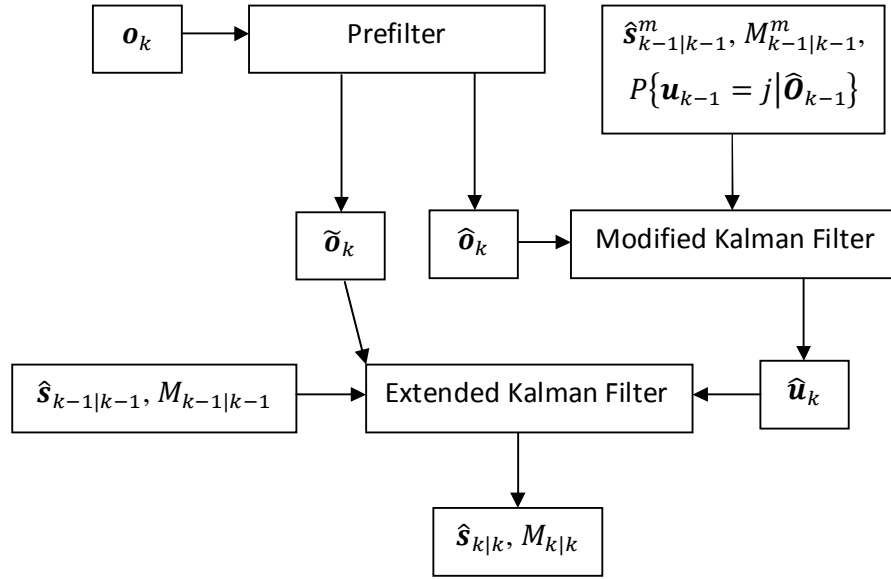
$\boldsymbol{o}_k$

Prefilter

$\hat{\boldsymbol{s}}_{k-1|k-1}^m, M_{k-1|k-1}^m,$
$P\{\boldsymbol{u}_{k-1} = j | \widehat{\boldsymbol{O}}_{k-1}\}$

$\tilde{\boldsymbol{o}}_k$

$\hat{\boldsymbol{o}}_k$

Modified Kalman Filter

$\hat{\boldsymbol{s}}_{k-1|k-1}, M_{k-1|k-1}$

Extended Kalman Filter

$\hat{\boldsymbol{u}}_k$

$\hat{\boldsymbol{s}}_{k|k}, M_{k|k}$